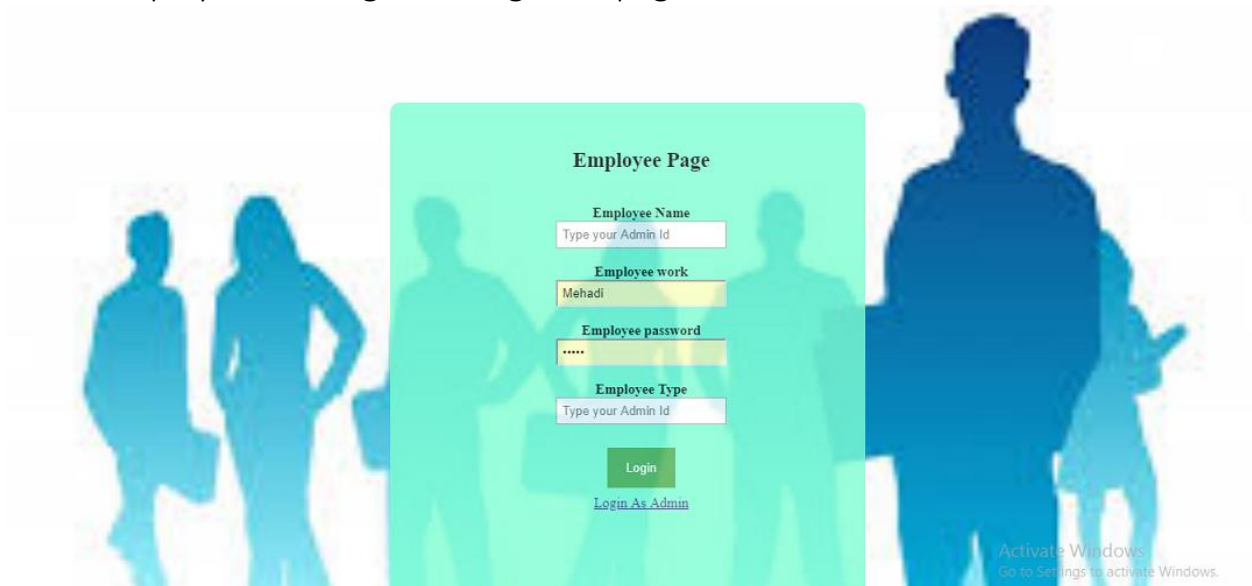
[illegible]

Employee Page

Employee Name

Type your Admin Id

Employee work

Mehadi

Employee password

•••••

Employee Type

Type your Admin Id

Login

Login As Admin

Activate Windows
Go to Settings to activate Windows.